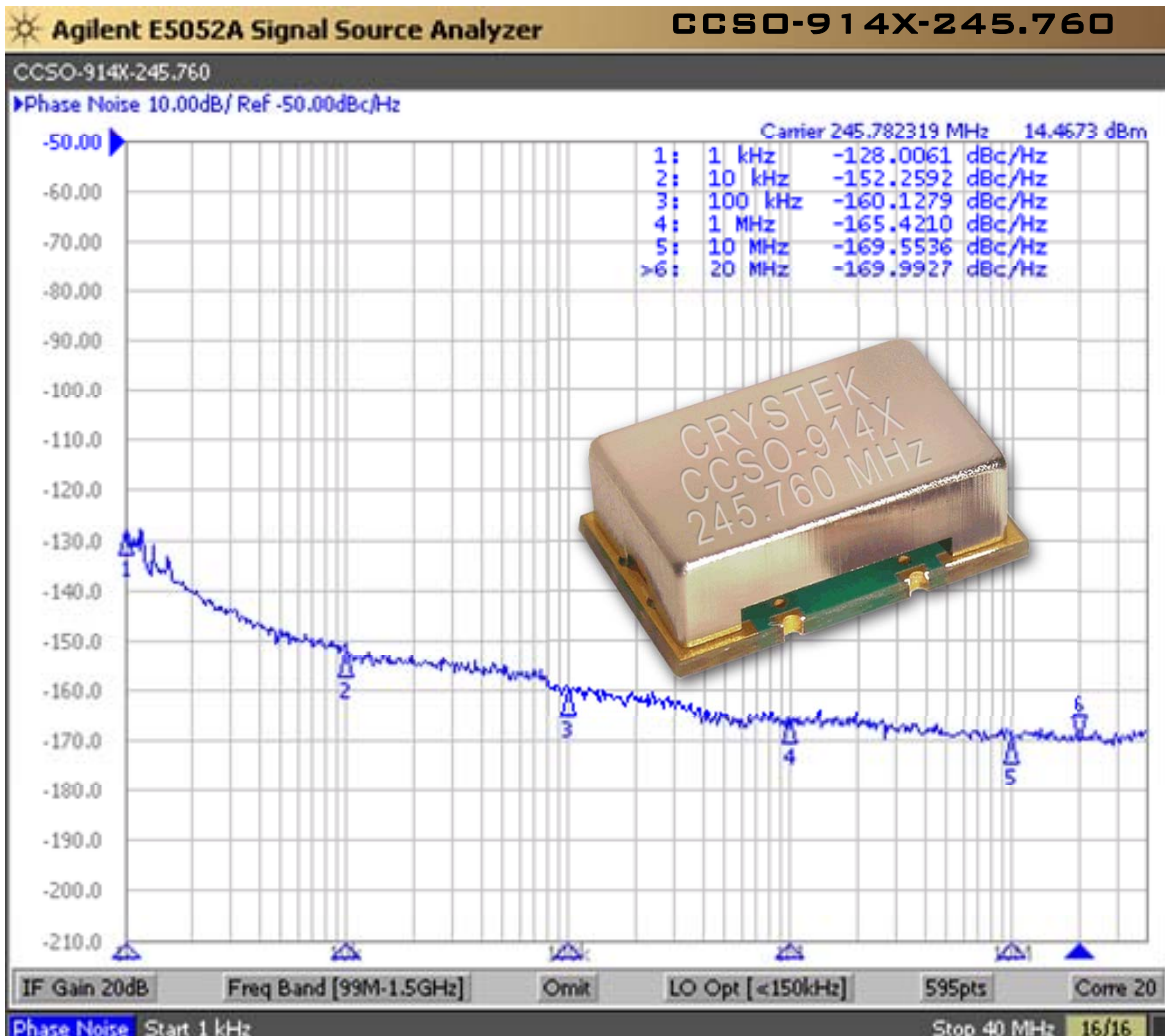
Agilent E5052A Signal Source Analyzer CCSO-914X-245.760

CCSO-914X-245.760

Phase Noise 10.00dB/ Ref -50.00dBc/Hz

Carrier 245.782319 MHz 14.4673 dBm

| | | |
|---|---|---|
| 1: | 1 kHz | -128.0061 dBc/Hz |
| 2: | 10 kHz | -152.2592 dBc/Hz |
| 3: | 100 kHz | -160.1279 dBc/Hz |
| 4: | 1 MHz | -165.4210 dBc/Hz |
| 5: | 10 MHz | -169.5536 dBc/Hz |
| >6: | 20 MHz | -169.9927 dBc/Hz |

-50.00
-60.00
-70.00
-80.00
-90.00
-100.0
-110.0
-120.0
-130.0
-140.0
-150.0
-160.0
-170.0
-180.0
-190.0
-200.0
-210.0

1 2 3 4 5 6

CRYSTEK
CCSO-914X
245.760 MHz

IF Gain 20dB Freq Band [99M-1.5GHz] Omit LO Opt [<150kHz] 595pts Corre 20

Phase Noise Start 1 kHz Stop 40 MHz 16/16